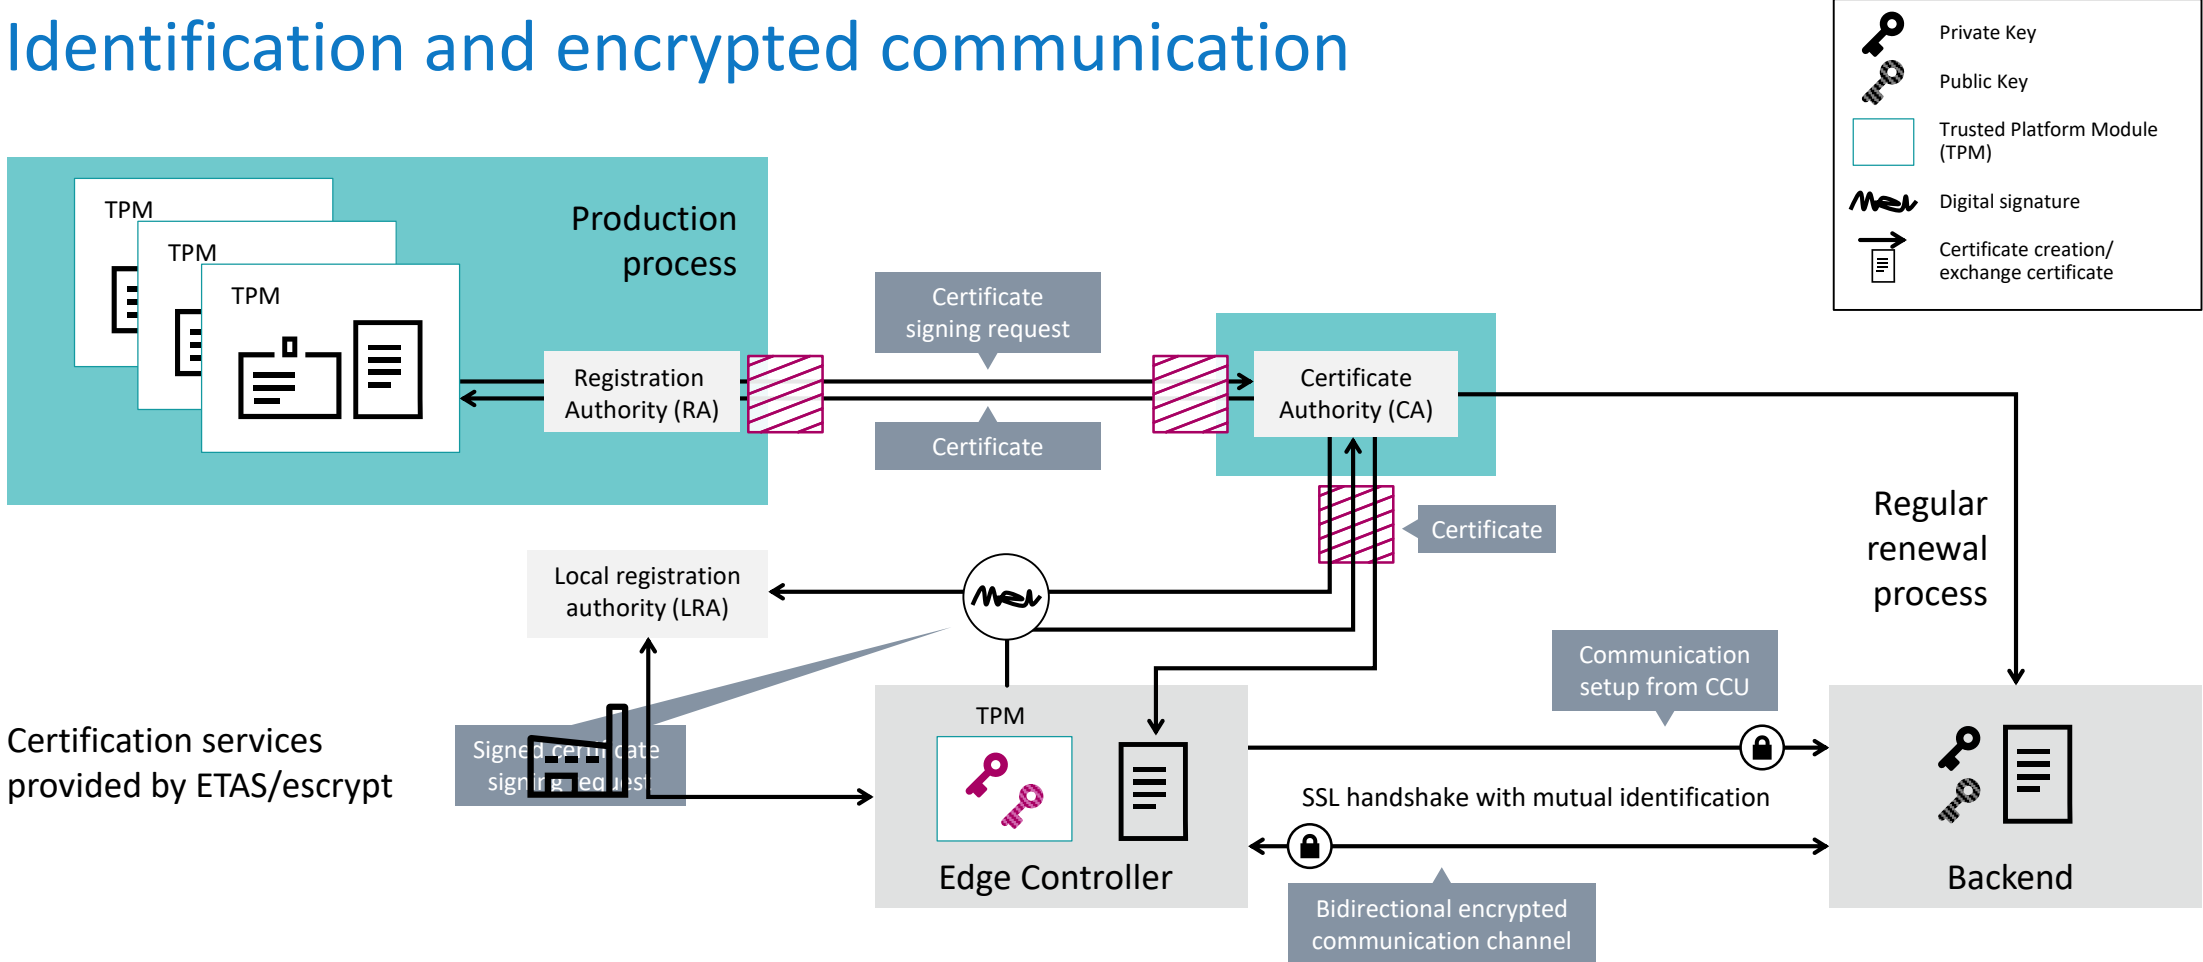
Identification and encrypted communication

Private Key
Public Key
Trusted Platform Module (TPM)
Digital signature
Certificate creation/ exchange certificate

TPM
TPM
TPM

Production process

Registration Authority (RA)

Certificate signing request

Certificate

Certificate Authority (CA)

Certificate

Regular renewal process

Local registration authority (LRA)

Certification services provided by ETAS/escrypt

Signed certificate signing request

TPM

Edge Controller

Communication setup from CCU

SSL handshake with mutual identification

Backend

Bidirectional encrypted communication channel